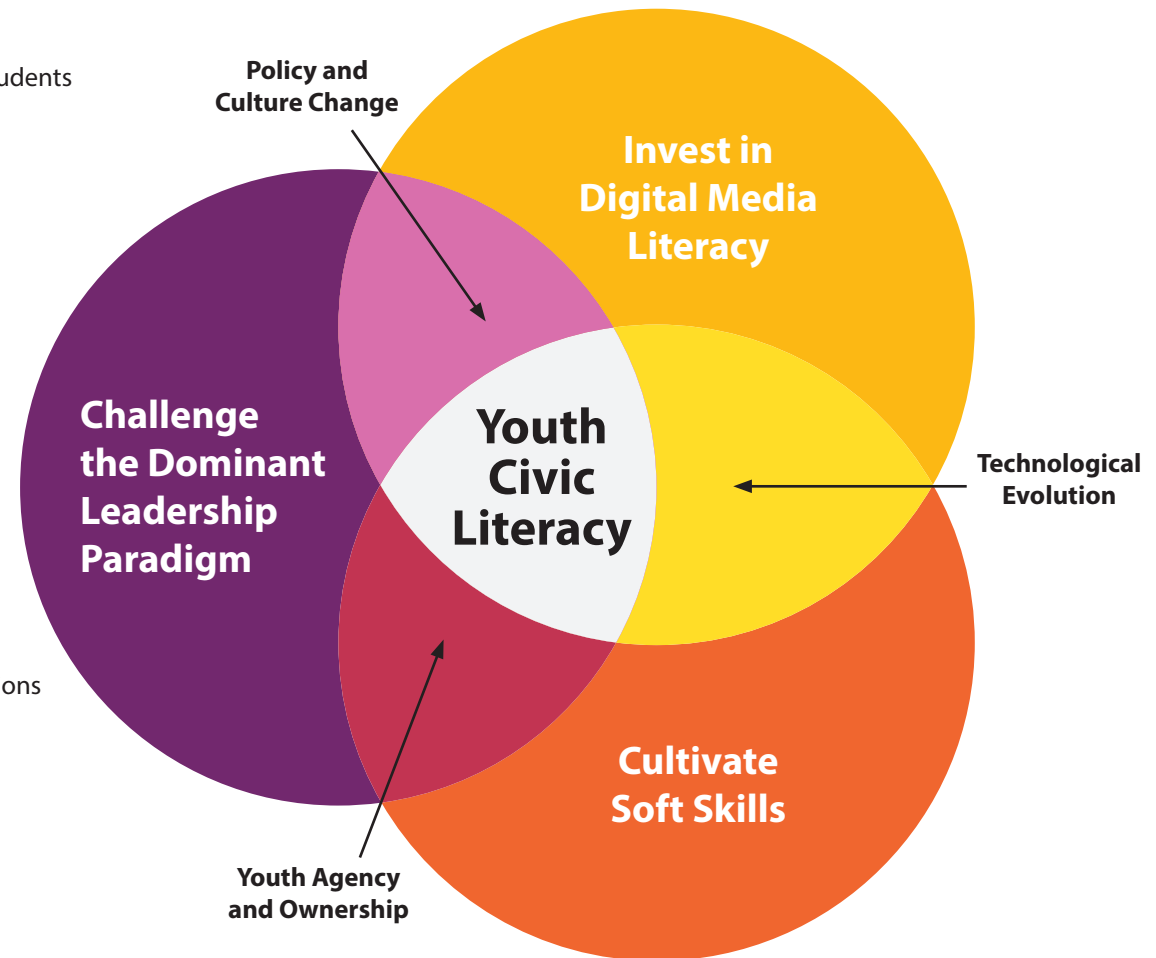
udents

Policy and Culture Change

Invest in Digital Media Literacy

Challenge the Dominant Leadership Paradigm

Youth Civic Literacy

Technological Evolution

ons

Cultivate Soft Skills

Youth Agency and Ownership